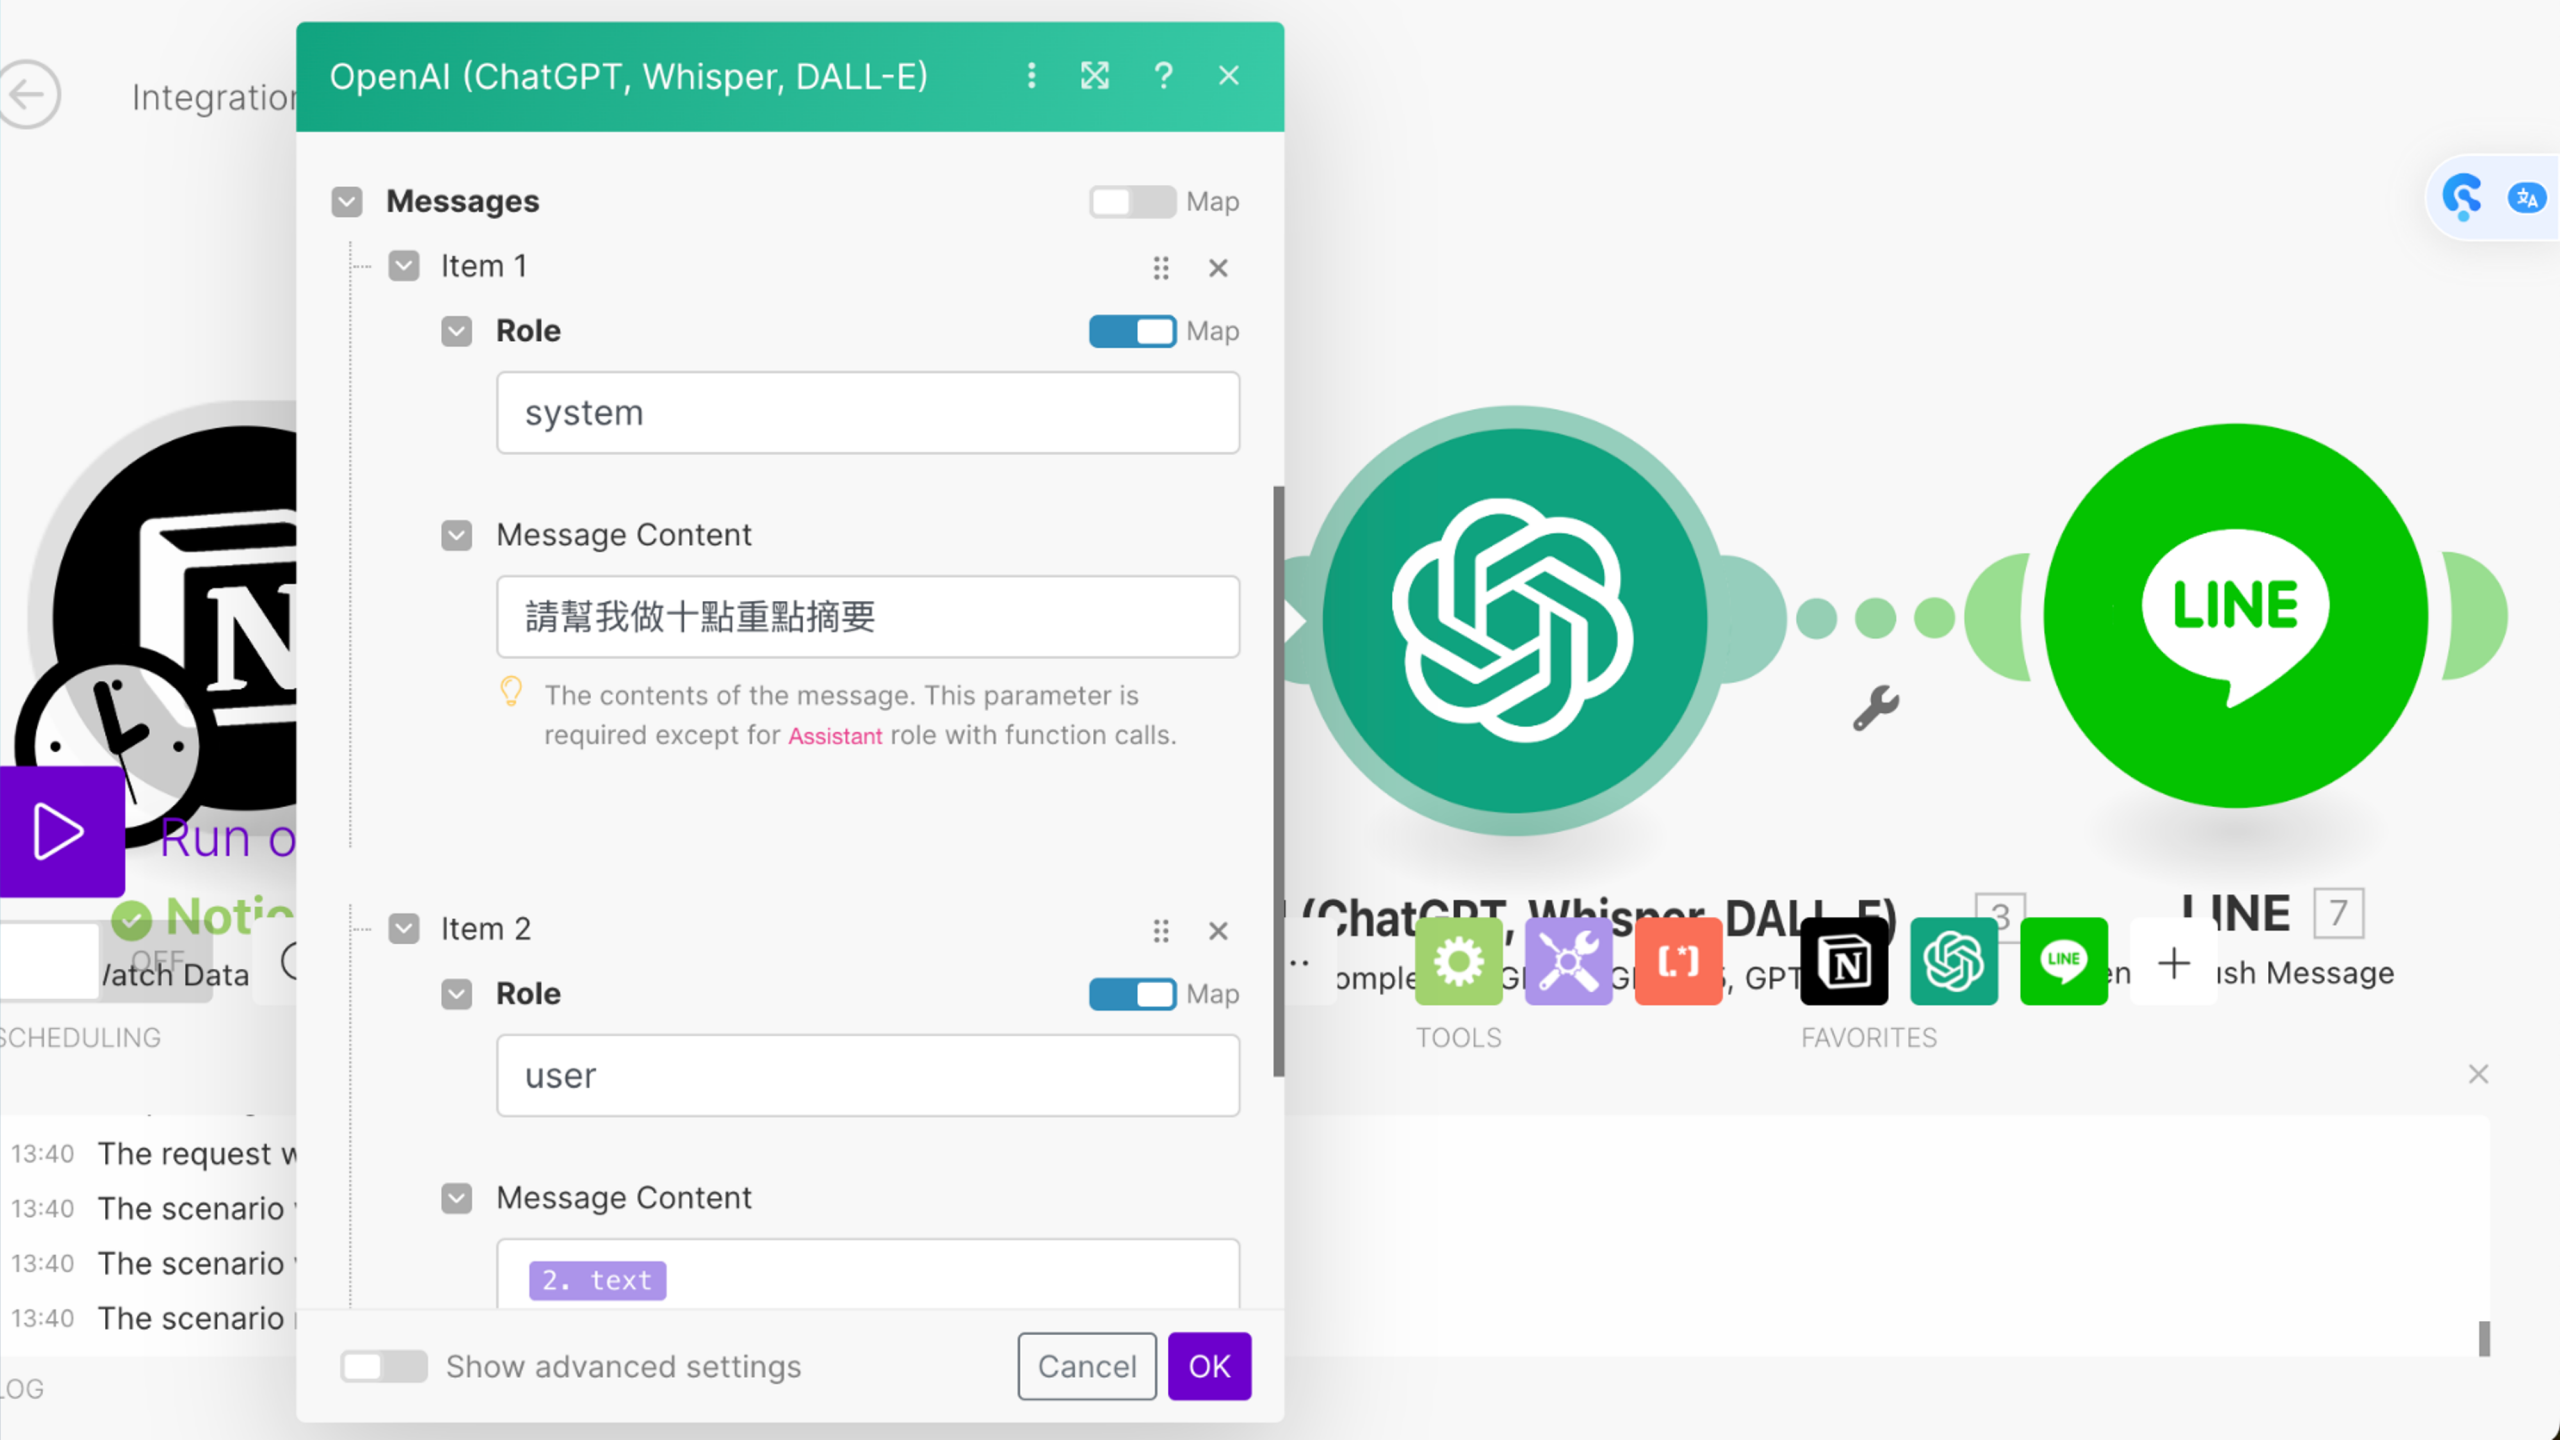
Integratior

OpenAI (ChatGPT, Whisper, DALL-E)

Messages Map

Item 1

Role Map

system

Message Content

請幫我做十點重點摘要

The contents of the message. This parameter is required except for Assistant role with function calls.

Item 2

Role Map

user

Message Content

2. text

Show advanced settings

Cancel OK

Run o

Notio

OFF

/atch Data

SCHEDULING

13:40 The request w
13:40 The scenario
13:40 The scenario
13:40 The scenario

LOG

(ChatGPT, Whisper, DALL-E) 3

omple GI GI , GPT

LINE 7

en ish Message

LINE

TOOLS

FAVORITES